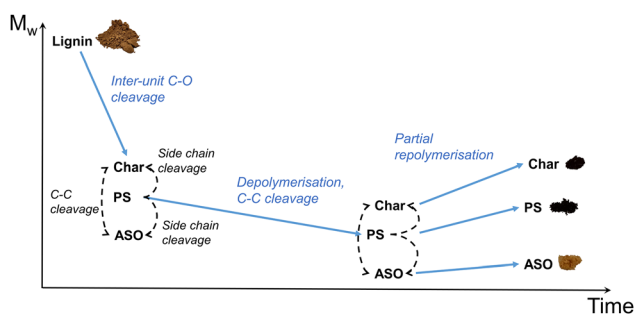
$M_w$

Lignin

Inter-unit C-O cleavage

Char

Side chain cleavage

C-C cleavage

PS

ASO

Side chain cleavage

Depolymerisation, C-C cleavage

Partial repolymerisation

Char

PS

ASO

Char

PS

ASO

Time